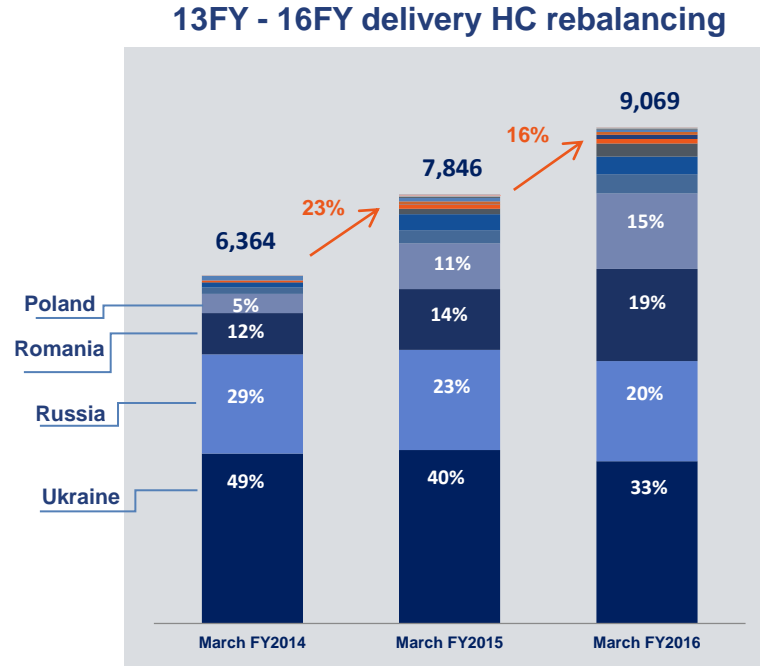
13FY - 16FY delivery HC rebalancing

6,364

7,846

9,069

23%

16%

Poland

Romania

Russia

Ukraine

5%

12%

29%

49%

11%

14%

23%

40%

15%

19%

20%

33%

March FY2014

March FY2015

March FY2016